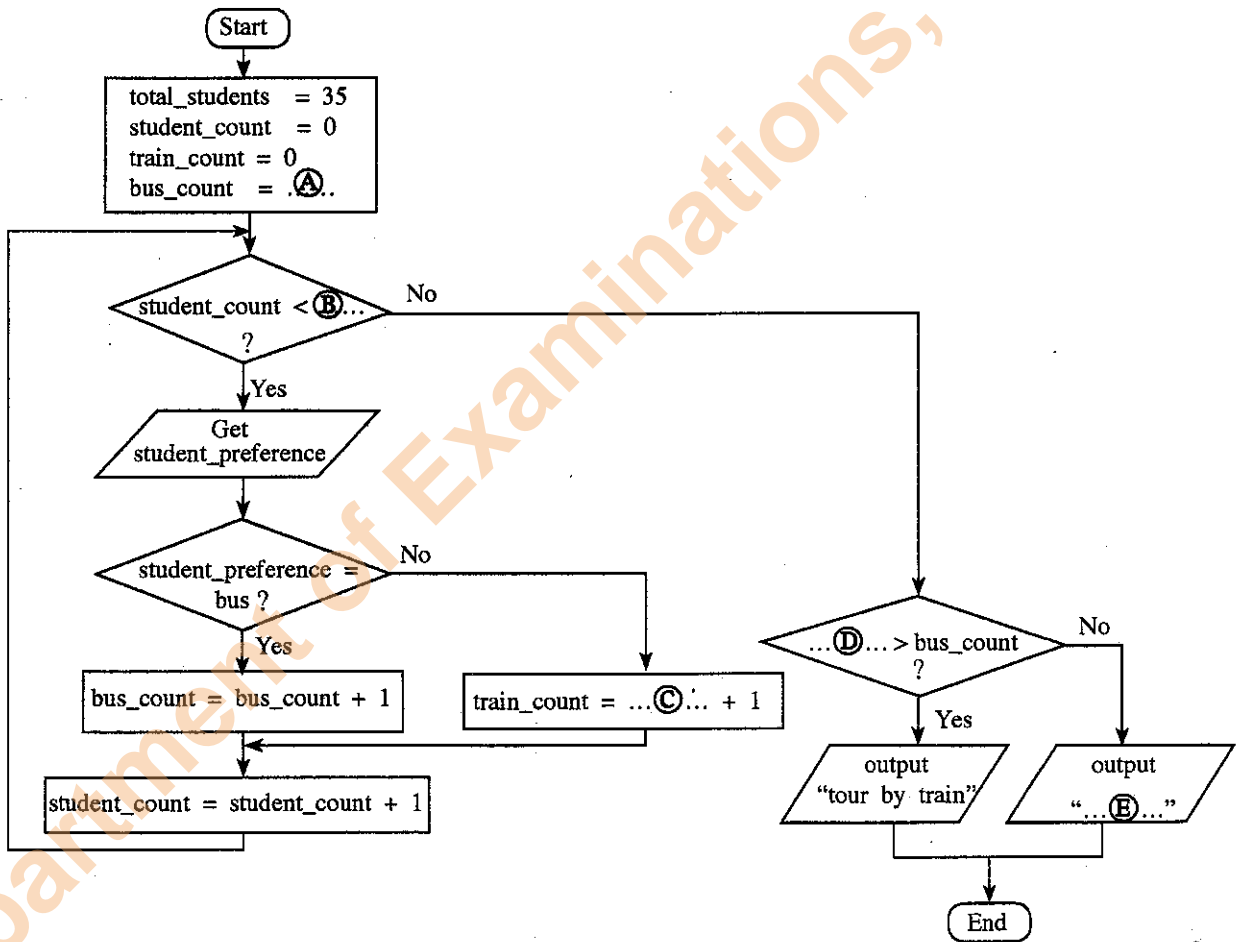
Start

total_students = 35
student_count = 0
train_count = 0
bus_count = ..Ⓐ..

student_count < Ⓑ... ?

No

Yes

Get student_preference

student_preference = bus ?

No

Yes

bus_count = bus_count + 1

train_count = ...Ⓒ... + 1

student_count = student_count + 1

...Ⓓ... > bus_count ?

No

Yes

output "tour by train"

output "...Ⓔ..."

End

partment of Examinations,